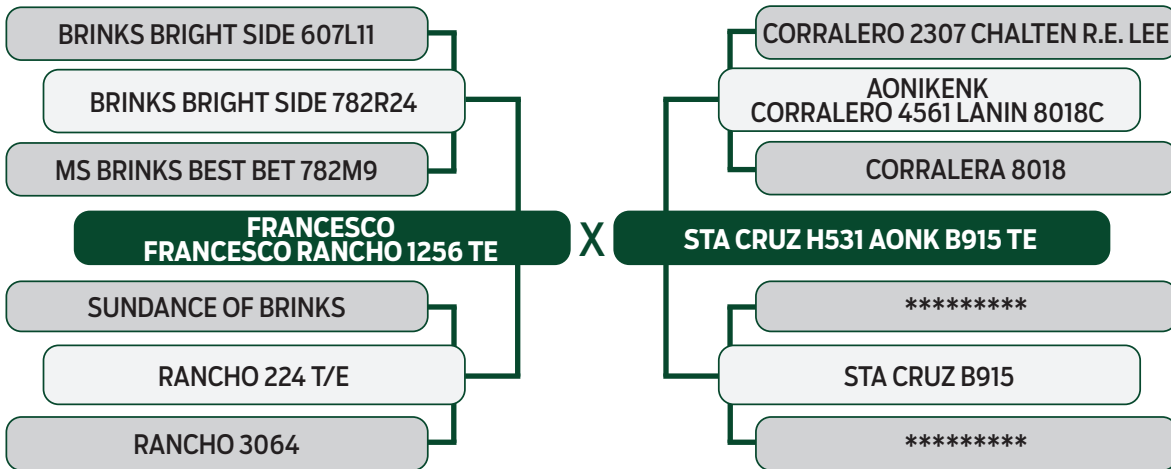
BRINKS BRIGHT SIDE 607L11

BRINKS BRIGHT SIDE 782R24

MS BRINKS BEST BET 782M9

FRANCESCO
FRANCESCO RANCHO 1256 TE

SUNDANCE OF BRINKS

RANCHO 224 T/E

RANCHO 3064

X

CORRALERO 2307 CHALTEN R.E. LEE

AONIKENK
CORRALERO 4561 LANIN 8018C

CORRALERA 8018

STA CRUZ H531 AONK B915 TE

*********

STA CRUZ B915

*********